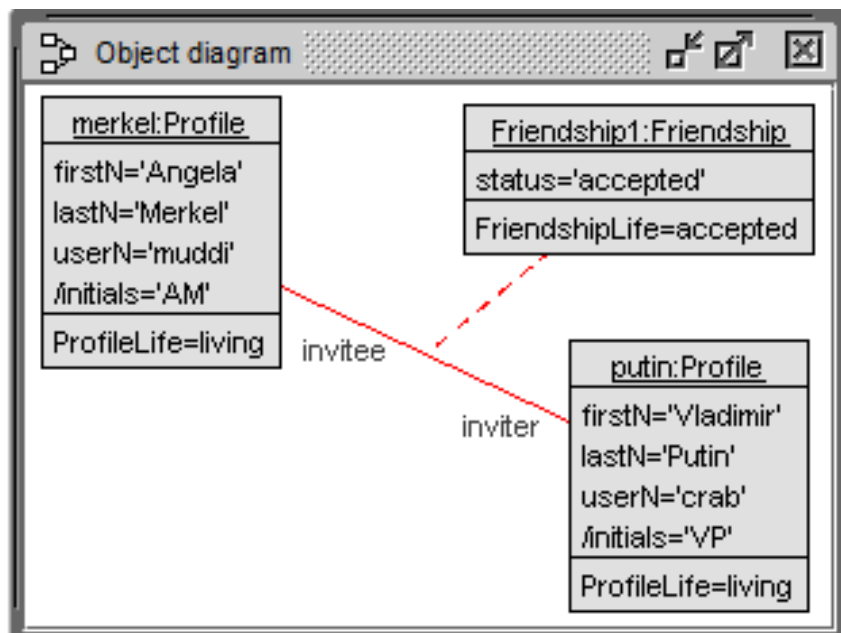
Object diagram

merkel:Profile

firstN='Angela'
lastN='Merkel'
userN='muddi'
/initials='AM'

ProfileLife=living

Friendship1:Friendship

status='accepted'

FriendshipLife=accepted

invitee

inviter

putin:Profile

firstN='Vladimir'
lastN='Putin'
userN='crab'
/initials='VP'

ProfileLife=living